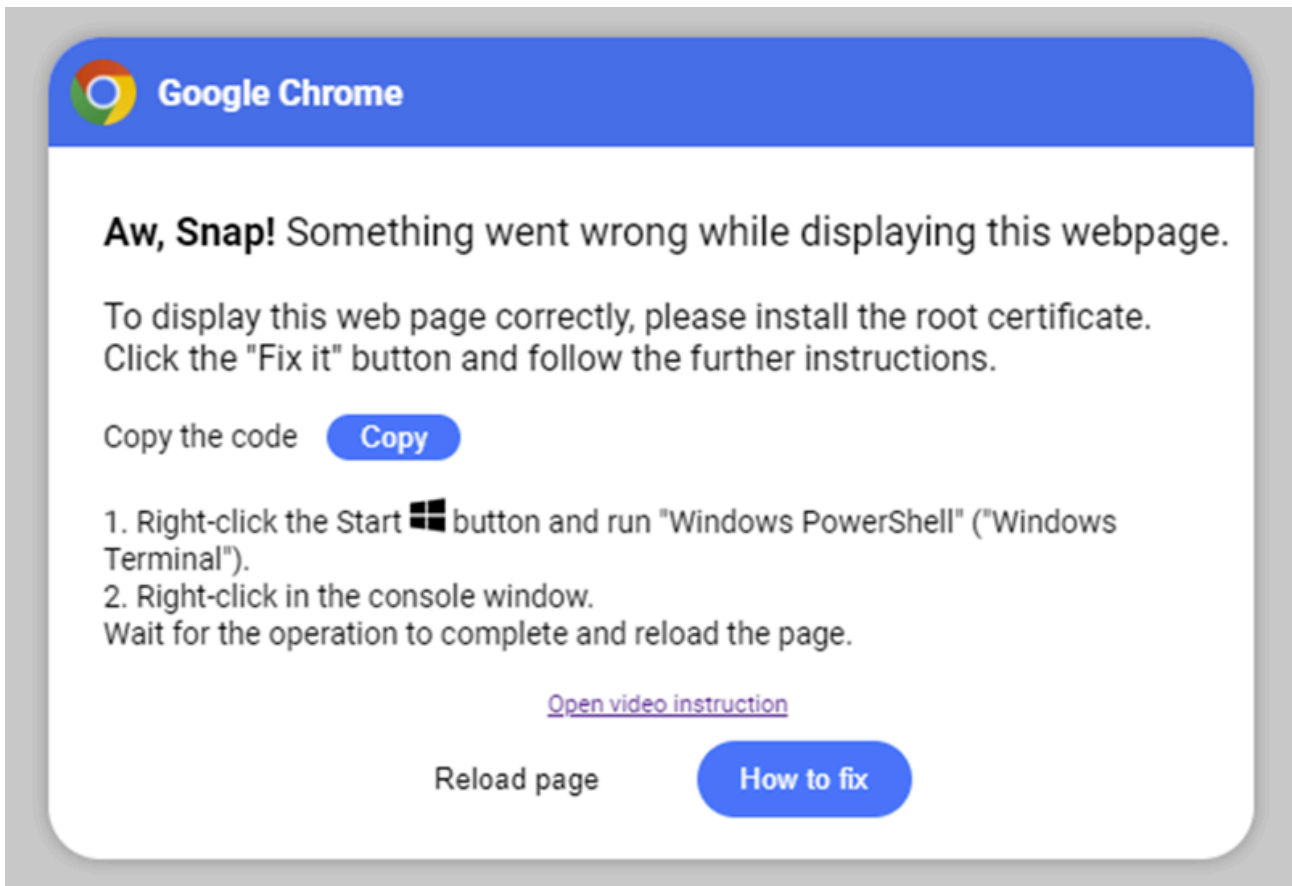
Google Chrome

**Aw, Snap!** Something went wrong while displaying this webpage.

To display this web page correctly, please install the root certificate. Click the "Fix it" button and follow the further instructions.

Copy the code Copy

1. Right-click the Start button and run "Windows PowerShell" ("Windows Terminal").
2. Right-click in the console window.
Wait for the operation to complete and reload the page.

Open video instruction

Reload page How to fix